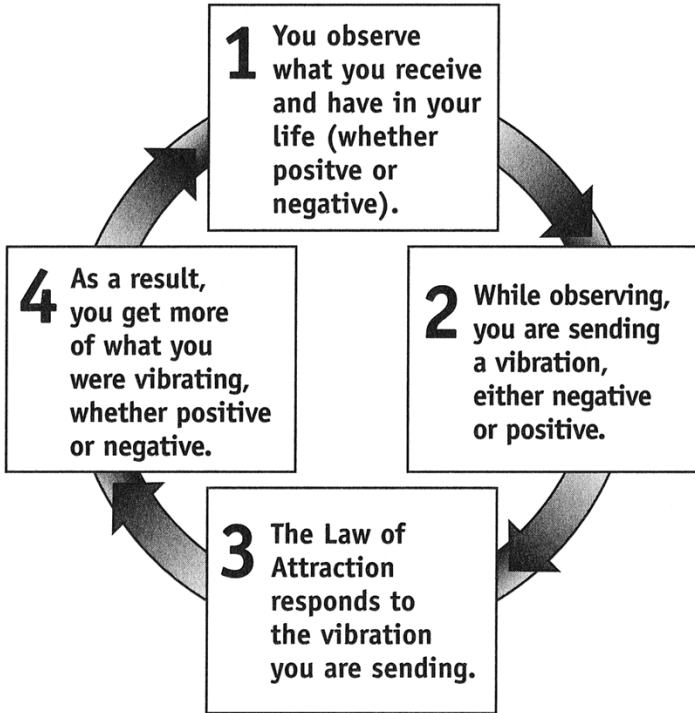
1 You observe what you receive and have in your life (whether positve or negative).

2 While observing, you are sending a vibration, either negative or positive.

3 The Law of Attraction responds to the vibration you are sending.

4 As a result, you get more of what you were vibrating, whether positive or negative.